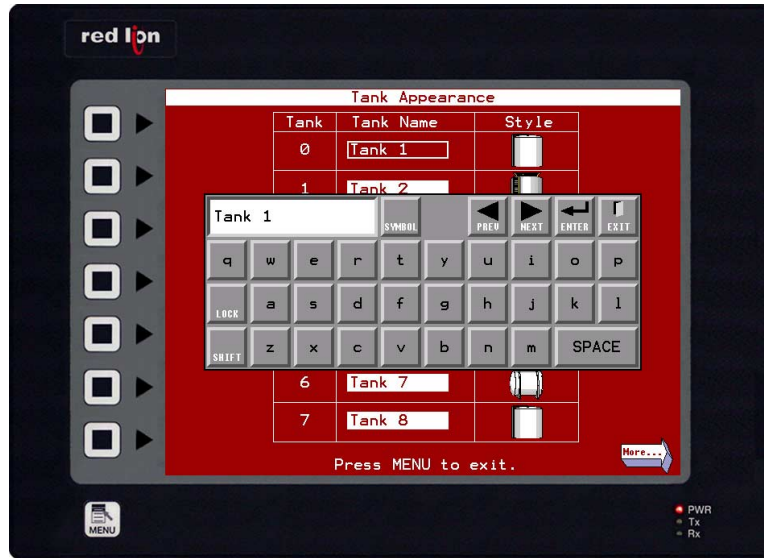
red lion

Tank Appearance

| Tank | Tank Name | Style |
|---|---|---|
| 0 | Tank 1 | |
| 1 | Tank 2 | |
| 6 | Tank 7 | |
| 7 | Tank 8 | |

Tank 1

SYMBOL PREV NEXT ENTER EXIT

q w e r t y u i o p

LOCK a s d f g h j k l

SHIFT z x c v b n m SPACE

More...

Press MENU to exit.

MENU

PWR
Tx
Rx